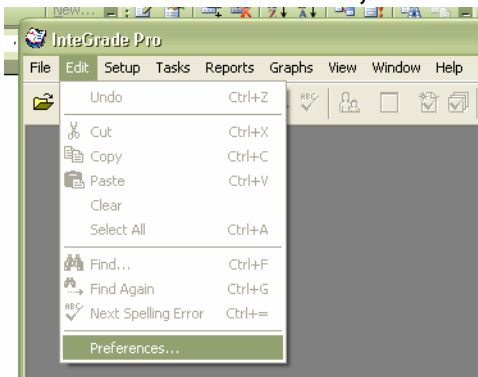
New...

InteGrade Pro

File Edit Setup Tasks Reports Graphs View Window Help

Undo Ctrl+Z
Cut Ctrl+X
Copy Ctrl+C
Paste Ctrl+V
Clear
Select All Ctrl+A
Find... Ctrl+F
Find Again Ctrl+G
Next Spelling Error Ctrl+=
Preferences...